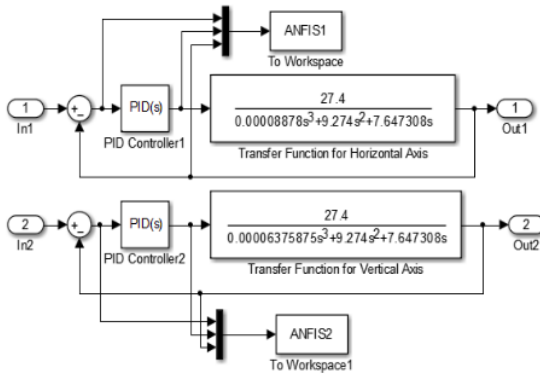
ANFIS1

To Workspace

1

In1

+
-

PID(s)

PID Controller1

$\frac{27.4}{0.00008878s^3+9.274s^2+7.647308s}$

Transfer Function for Horizontal Axis

1

Out1

2

In2

+
-

PID(s)

PID Controller2

$\frac{27.4}{0.00006375875s^3+9.274s^2+7.647308s}$

Transfer Function for Vertical Axis

2

Out2

ANFIS2

To Workspace1